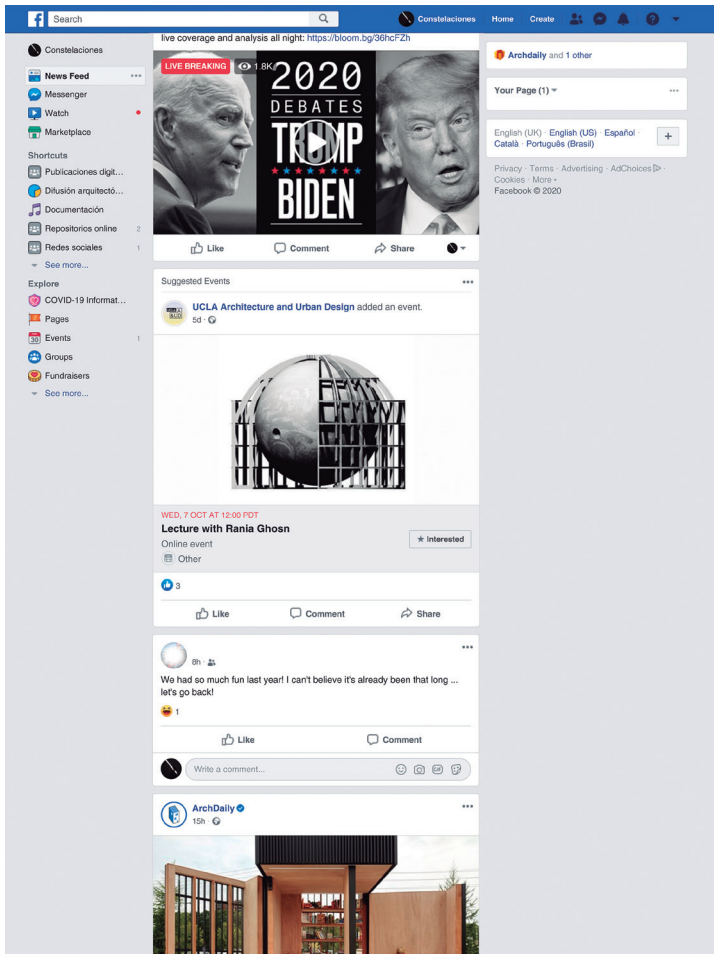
Search

Constelaciones Home Create

Constelaciones

News Feed
Messenger
Watch
Marketplace

Shortcuts
Publicaciones digit...
Difusión arquitectó...
Documentación
Repositorios online 2
Redes sociales 1
See more...

Explore
COVID-19 Informat...
Pages
Events 1
Groups
Fundraisers
See more...

live coverage and analysis all night: https://bloom.bg/36hcFZh

LIVE BREAKING 1.8K

2020 DEBATES TRUMP BIDEN

Like Comment Share

Suggested Events

UCLA Architecture and Urban Design added an event.
5d ·

WED, 7 OCT AT 12:00 PDT
Lecture with Rania Ghosn
Online event
Other

Interested

3

Like Comment Share

8h ·

We had so much fun last year! I can't believe it's already been that long ... let's go back!

1

Like Comment

Write a comment...

ArchDaily
15h ·

Archdaily and 1 other

Your Page (1)

English (UK) · English (US) · Español · Català · Português (Brasil)

Privacy · Terms · Advertising · AdChoices · Cookies · More ·
Facebook © 2020